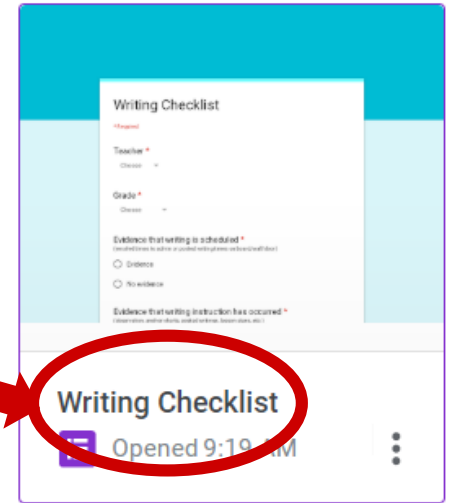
Writing Checklist

*Required

Teacher *

Choose

Grade *

Choose

Evidence that writing is scheduled *

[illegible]

Evidence

No evidence

Evidence that writing instruction has occurred *

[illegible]

Writing Checklist

Opened 9:19 AM